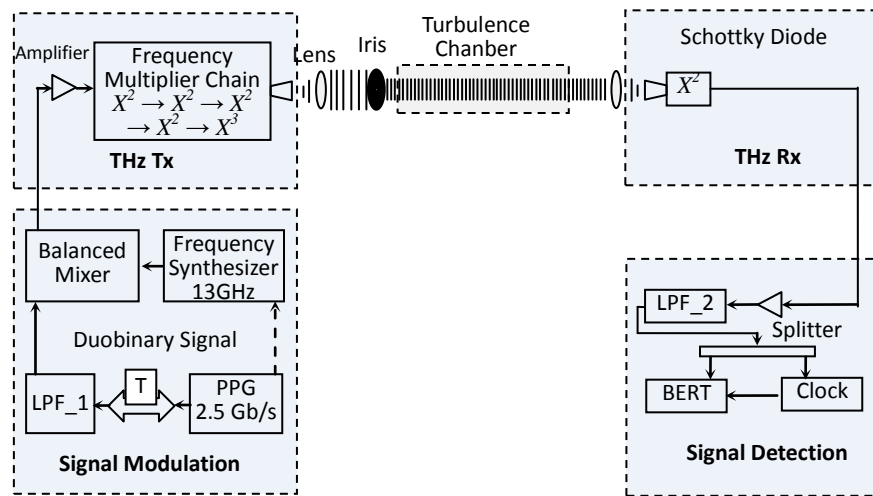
Amplifier

Frequency Multiplier Chain
$X^2 \rightarrow X^2 \rightarrow X^2$
$\rightarrow X^2 \rightarrow X^3$

Lens

Iris

Turbulence Chanber

Schottky Diode

$X^2$

THz Tx

THz Rx

Balanced Mixer

Frequency Synthesizer 13GHz

Duobinary Signal

LPF_1

T

PPG 2.5 Gb/s

Signal Modulation

LPF_2

Splitter

BERT

Clock

Signal Detection